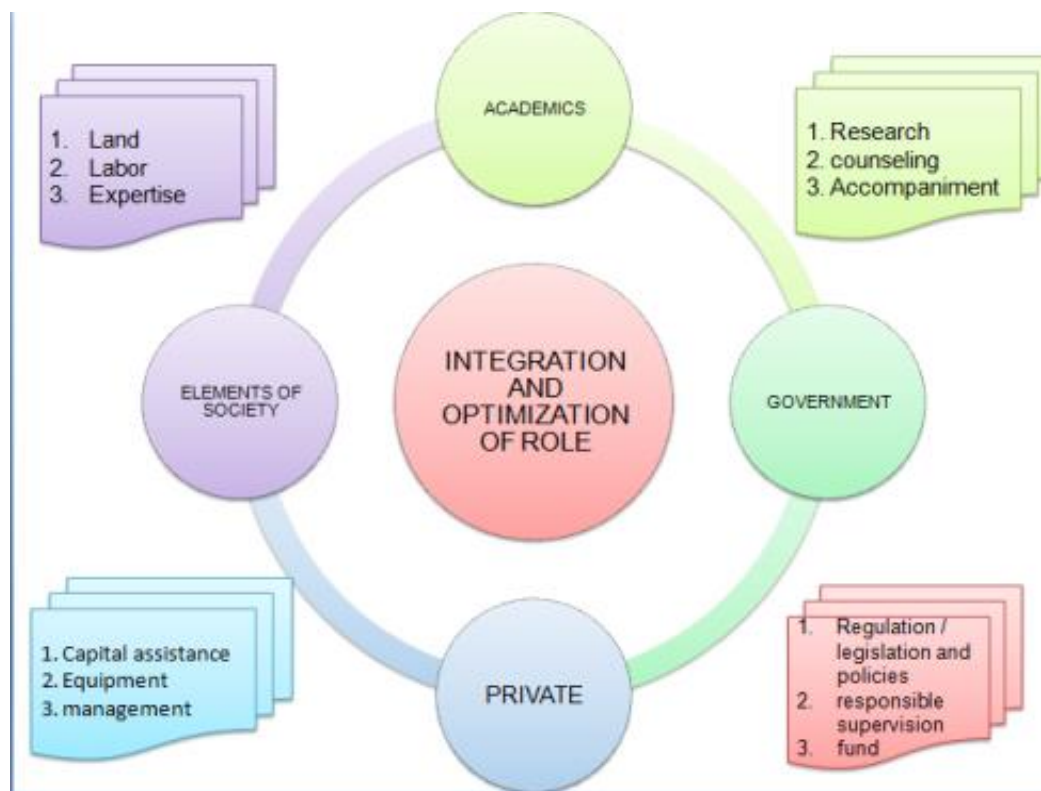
1. Land
2. Labor
3. Expertise

ACADEMICS

1. Research
2. counseling
3. Accompaniment

ELEMENTS OF SOCIETY

INTEGRATION AND OPTIMIZATION OF ROLE

GOVERNMENT

1. Capital assistance
2. Equipment
3. management

PRIVATE

1. Regulation / legislation and policies
2. responsible supervision
3. fund